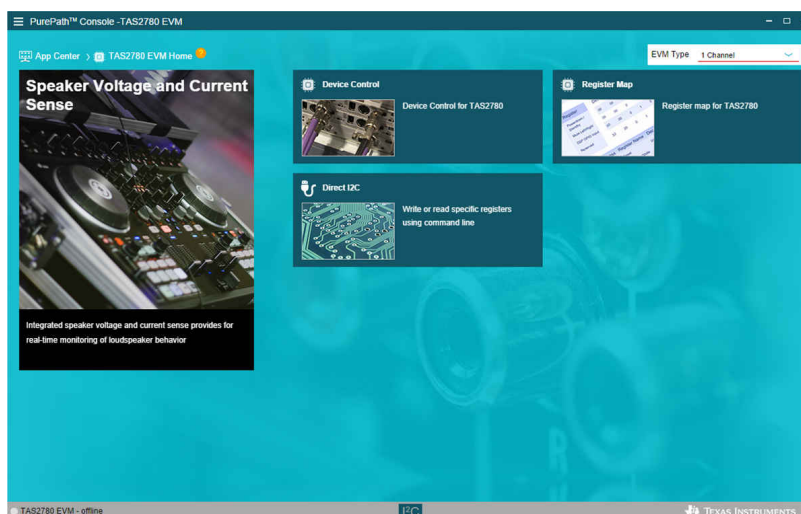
PurePath™ Console -TAS2780 EVM

App Center > TAS2780 EVM Home

EVM Type 1 Channel

Speaker Voltage and Current Sense

Integrated speaker voltage and current sense provides for real-time monitoring of loudspeaker behavior

Device Control

Device Control for TAS2780

Register Map

Register map for TAS2780

Direct I2C

Write or read specific registers using command line

TAS2780 EVM - offline

I²C

Texas Instruments